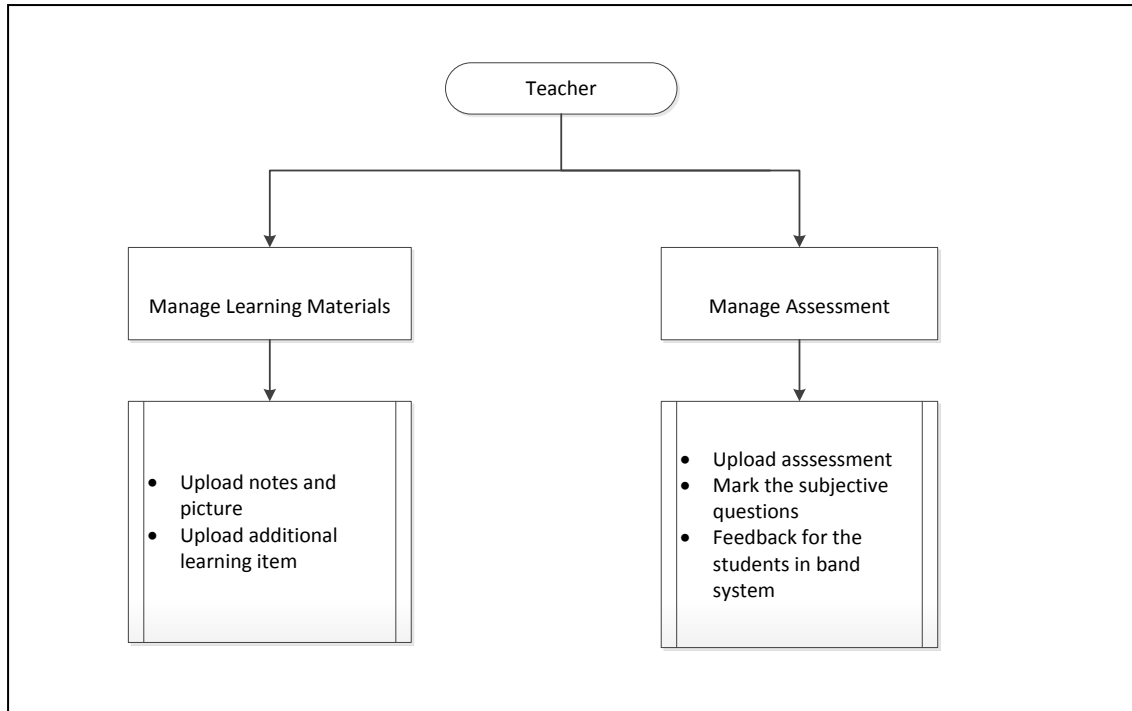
Teacher

Manage Learning Materials

Manage Assessment

- Upload notes and picture
- Upload additional learning item

- Upload asssessment
- Mark the subjective questions
- Feedback for the students in band system